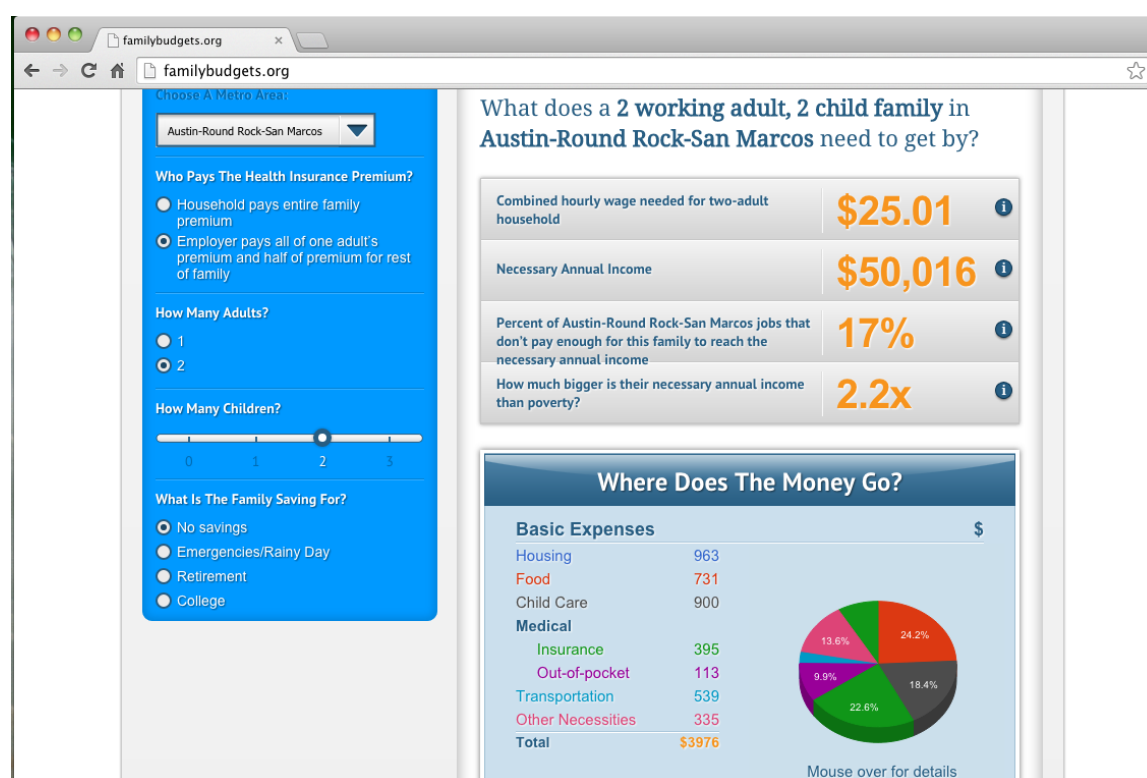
familybudgets.org

familybudgets.org

Choose A Metro Area:

Austin-Round Rock-San Marcos

Who Pays The Health Insurance Premium?

Household pays entire family premium

Employer pays all of one adult's premium and half of premium for rest of family

How Many Adults?

1

2

How Many Children?

0 1 2 3

What Is The Family Saving For?

No savings

Emergencies/Rainy Day

Retirement

College

What does a **2 working adult, 2 child family** in **Austin-Round Rock-San Marcos** need to get by?

| | |
|---|---|
| Combined hourly wage needed for two-adult household | $25.01 |
| Necessary Annual Income | $50,016 |
| Percent of Austin-Round Rock-San Marcos jobs that don't pay enough for this family to reach the necessary annual income | 17% |
| How much bigger is their necessary annual income than poverty? | 2.2x |

Where Does The Money Go?

| Basic Expenses | $ |
|---|---|
| Housing | 963 |
| Food | 731 |
| Child Care | 900 |
| Medical | |
| Insurance | 395 |
| Out-of-pocket | 113 |
| Transportation | 539 |
| Other Necessities | 335 |
| Total | $3976 |

13.6%
24.2%
9.9%
18.4%
22.6%

Mouse over for details